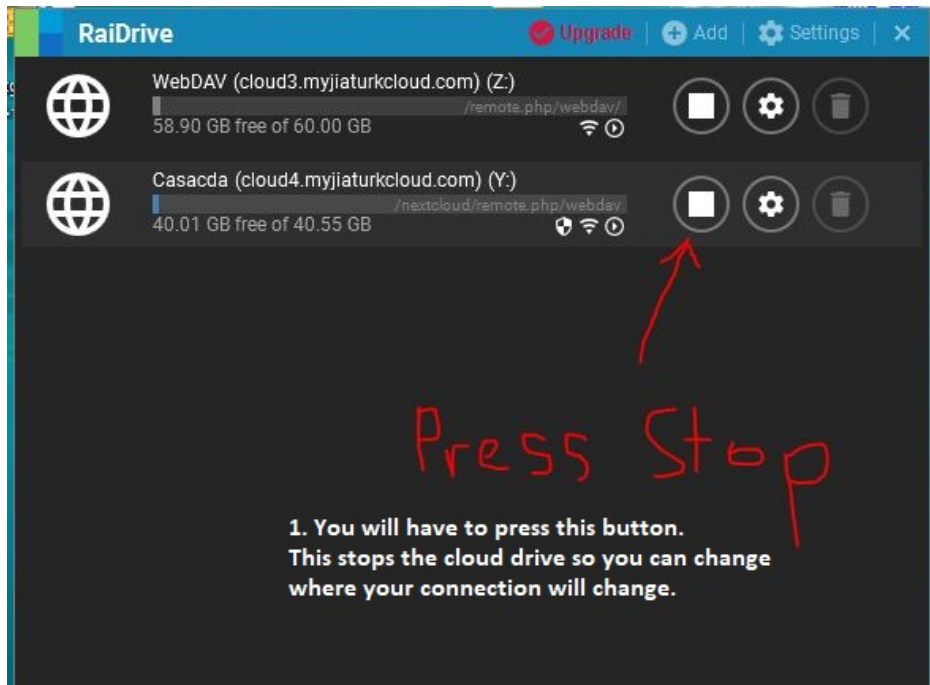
RaiDrive

Upgrade | Add | Settings | ✕

WebDAV (cloud3.myjiaturkcloud.com) (Z:)
/remote.php/webdav/
58.90 GB free of 60.00 GB

Casacda (cloud4.myjiaturkcloud.com) (Y:)
/nextcloud/remote.php/webdav
40.01 GB free of 40.55 GB

Press Stop

1. You will have to press this button.
This stops the cloud drive so you can change where your connection will change.